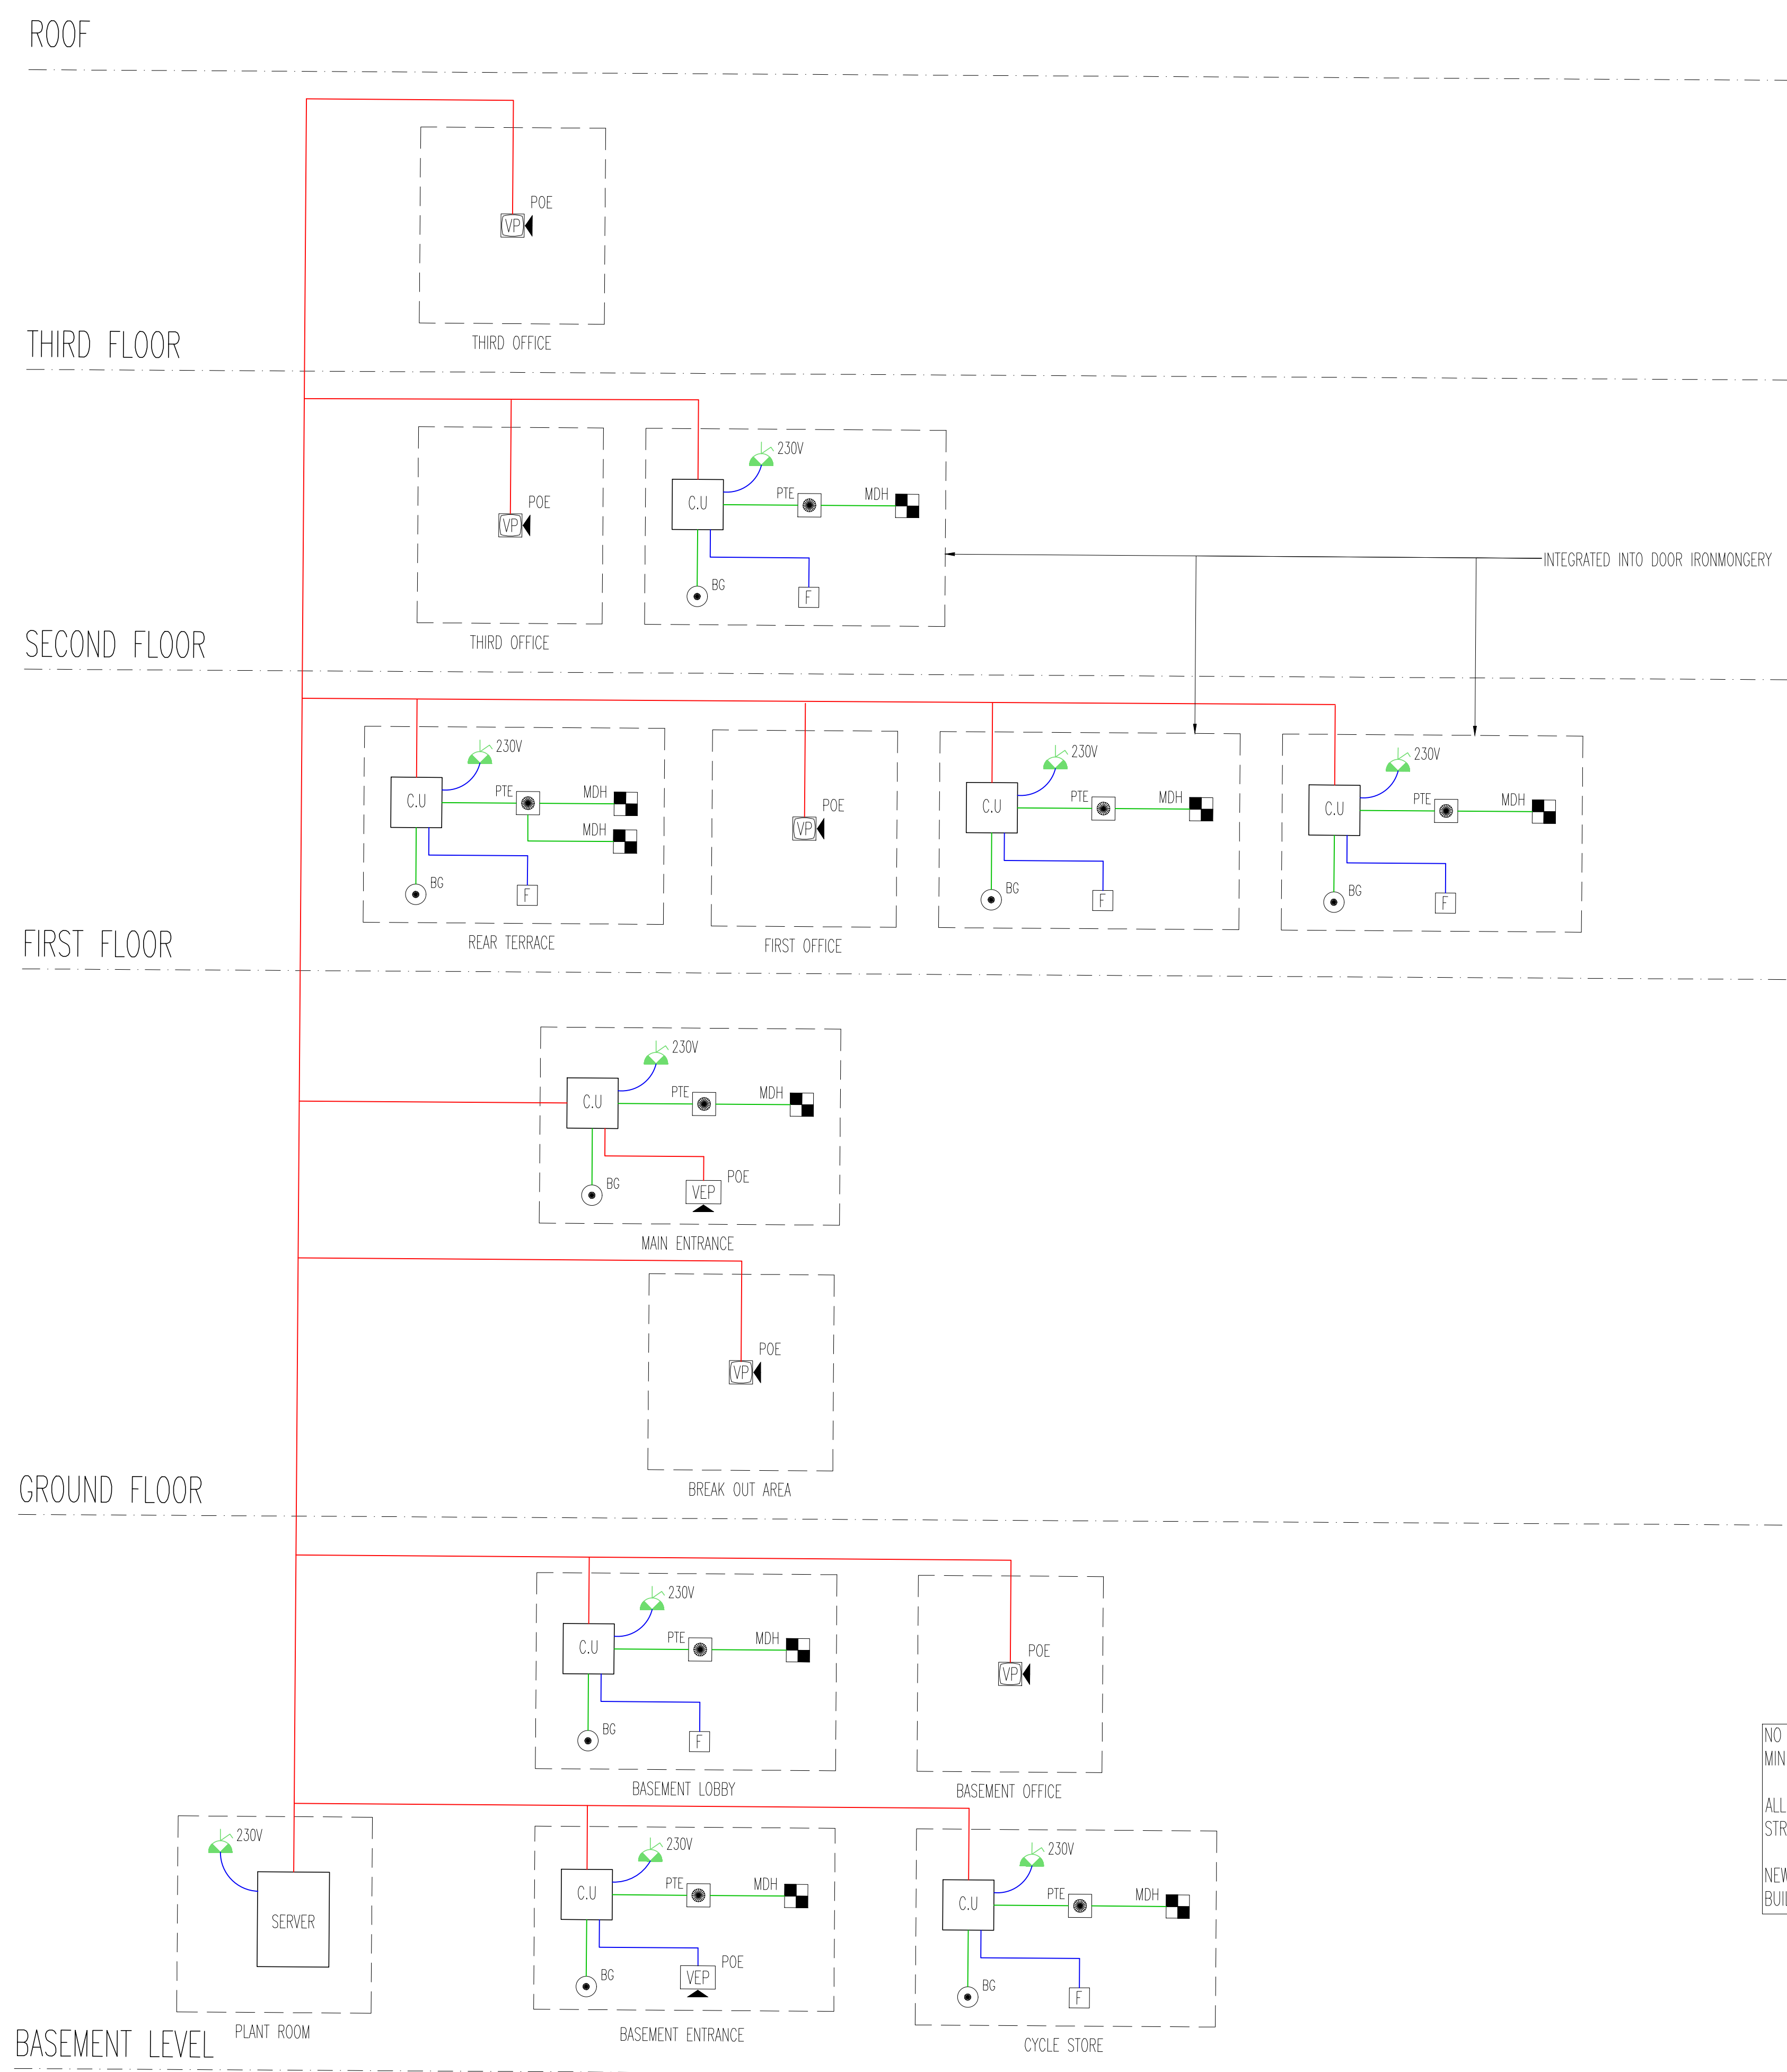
ROOF

POE
VP

THIRD OFFICE

THIRD FLOOR

POE
VP

230V
C.U
PTE
MDH
BG
F

THIRD OFFICE

INTEGRATED INTO DOOR IRONMONGERY

SECOND FLOOR

230V
C.U
PTE
MDH
MDH
BG
F

REAR TERRACE

POE
VP

FIRST OFFICE

230V
C.U
PTE
MDH
BG
F

230V
C.U
PTE
MDH
BG
F

FIRST FLOOR

230V
C.U
PTE
MDH
BG
POE
VEP

MAIN ENTRANCE

POE
VP

BREAK OUT AREA

GROUND FLOOR

230V
C.U
PTE
MDH
BG
F

BASEMENT LOBBY

POE
VP

BASEMENT OFFICE

NO
MIN
ALL
STR
NEW
BUI

230V
SERVER

PLANT ROOM

230V
C.U
PTE
MDH
BG
POE
VEP

BASEMENT ENTRANCE

230V
C.U
PTE
MDH
BG
F

CYCLE STORE

BASEMENT LEVEL